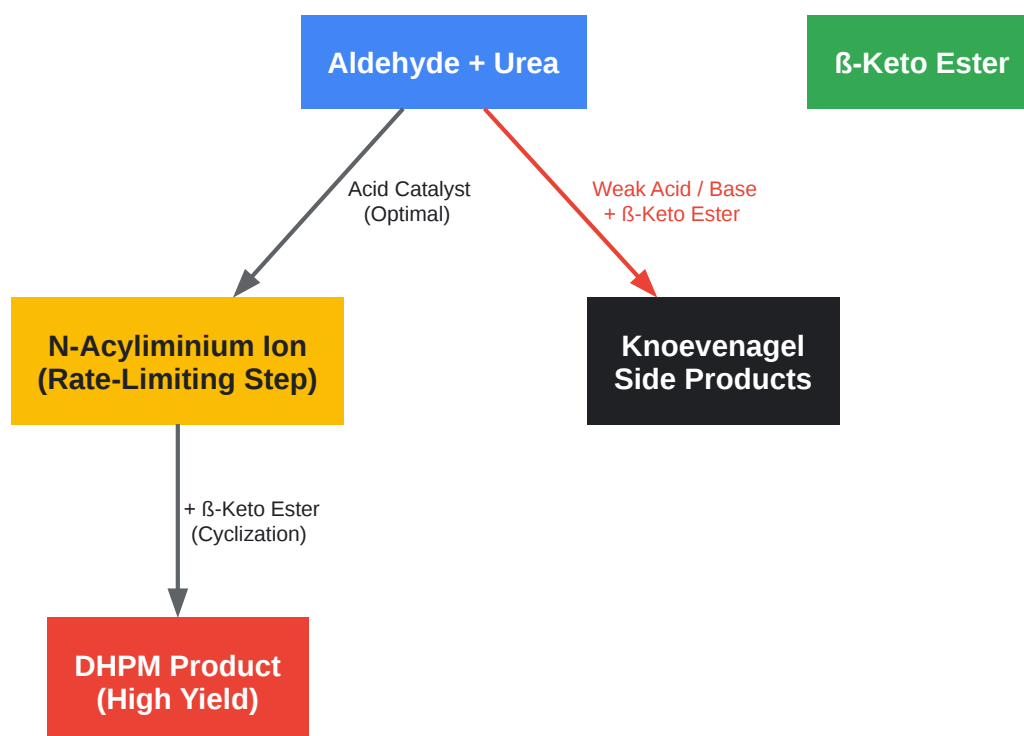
Aldehyde + Urea

ß-Keto Ester

Acid Catalyst
(Optimal)

Weak Acid / Base
+ ß-Keto Ester

N-Acyliminium Ion
(Rate-Limiting Step)

Knoevenagel
Side Products

+ ß-Keto Ester
(Cyclization)

DHPM Product
(High Yield)